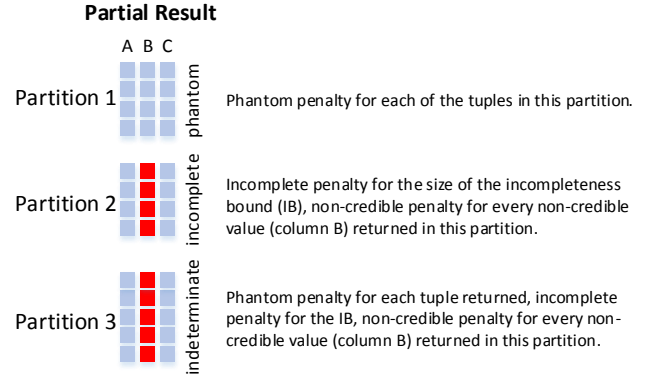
Partial Result

A B C

Partition 1 phantom

Phantom penalty for each of the tuples in this partition.

Partition 2 incomplete

Incomplete penalty for the size of the incompleteness bound (IB), non-credible penalty for every non-credible value (column B) returned in this partition.

Partition 3 indeterminate

Phantom penalty for each tuple returned, incomplete penalty for the IB, non-credible penalty for every non-credible value (column B) returned in this partition.